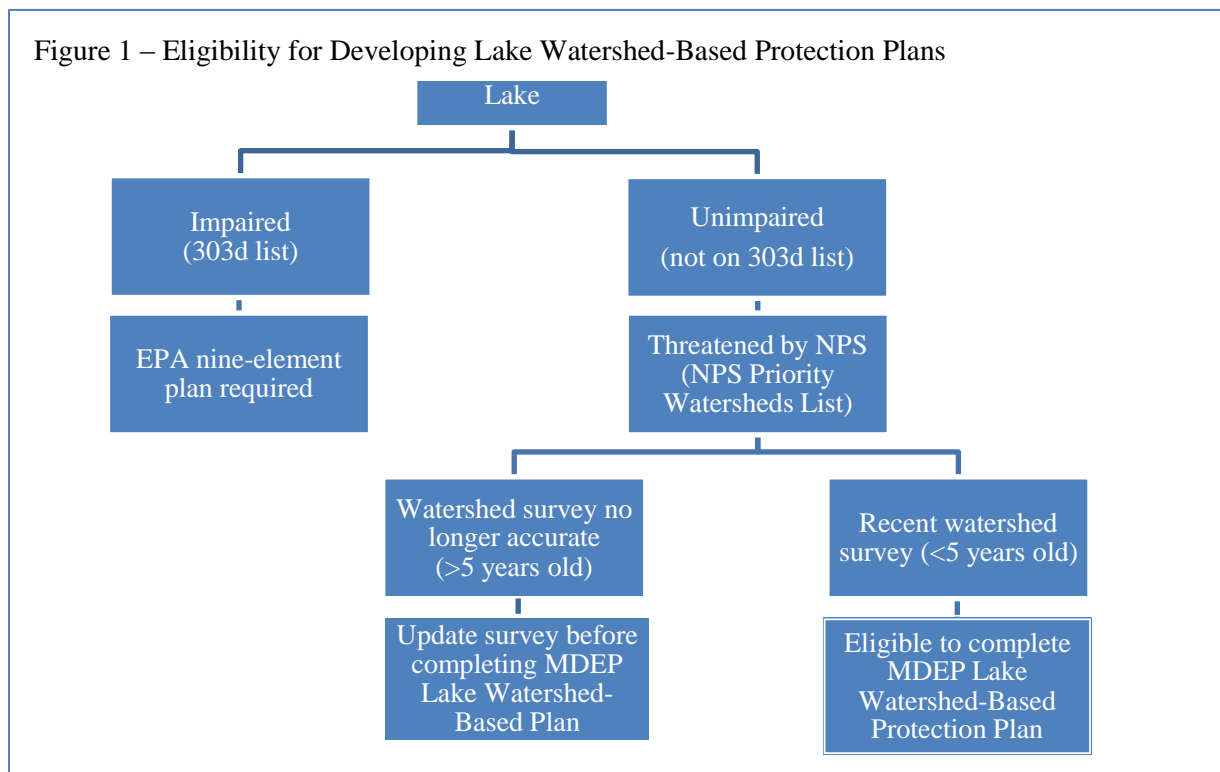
Figure 1 – Eligibility for Developing Lake Watershed-Based Protection Plans

Lake

Impaired
(303d list)

EPA nine-element plan required

Unimpaired
(not on 303d list)

Threatened by NPS
(NPS Priority Watersheds List)

Watershed survey no longer accurate
(>5 years old)

Update survey before completing MDEP Lake Watershed-Based Plan

Recent watershed survey (<5 years old)

Eligible to complete MDEP Lake Watershed-Based Protection Plan